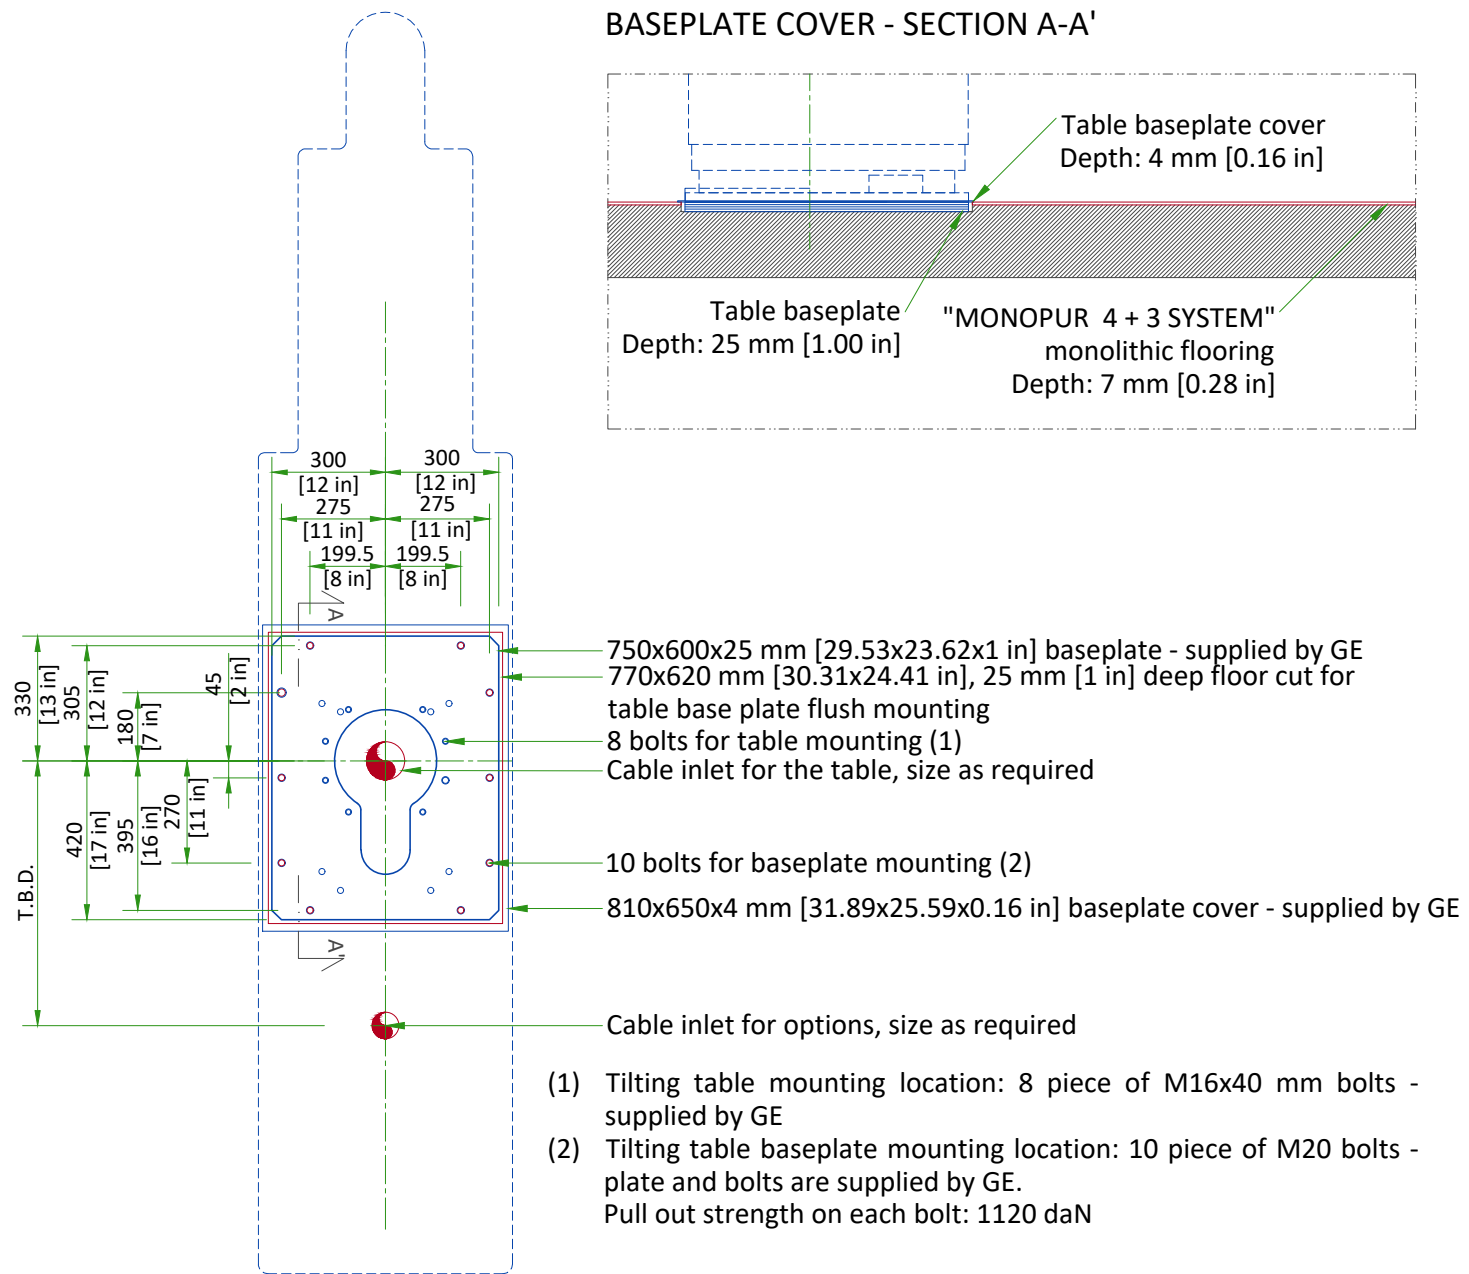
BASEPLATE COVER - SECTION A-A'

Table baseplate cover
Depth: 4 mm [0.16 in]

Table baseplate
Depth: 25 mm [1.00 in]

"MONOPUR 4 + 3 SYSTEM"
monolithic flooring
Depth: 7 mm [0.28 in]

300
[12 in]
300
[12 in]
275
[11 in]
275
[11 in]
199.5
[8 in]
199.5
[8 in]

A
A'

330
[13 in]
305
[12 in]
180
[7 in]
45
[2 in]
420
[17 in]
395
[16 in]
270
[11 in]
T.B.D.

750x600x25 mm [29.53x23.62x1 in] baseplate - supplied by GE
770x620 mm [30.31x24.41 in], 25 mm [1 in] deep floor cut for table base plate flush mounting
8 bolts for table mounting (1)
Cable inlet for the table, size as required
10 bolts for baseplate mounting (2)
810x650x4 mm [31.89x25.59x0.16 in] baseplate cover - supplied by GE
Cable inlet for options, size as required

(1) Tilting table mounting location: 8 piece of M16x40 mm bolts - supplied by GE
(2) Tilting table baseplate mounting location: 10 piece of M20 bolts - plate and bolts are supplied by GE.
Pull out strength on each bolt: 1120 daN